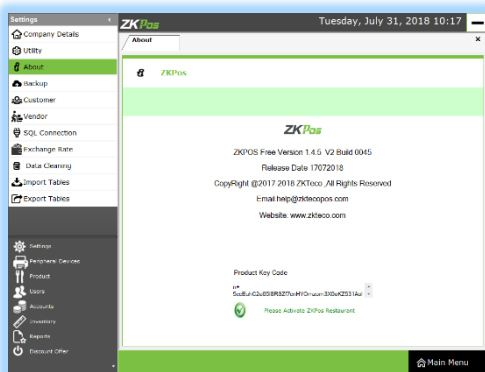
Settings
Company Details
Utility
About
Backup
Customer
Vendor
SQL Connection
Exchange Rate
Data Cleaning
Import Tables
Export Tables

Settings
Peripheral Devices
Product
Users
Accounts
Inventory
Reports
Discount Offer

ZKPos
Tuesday, July 31, 2018 10:17

About

ZKPos

ZKPos

ZKPOS Free Version 1.4.5 V2 Build 0045
Release Date 17072018
CopyRight @2017 2018 ZKTeco, All Rights Reserved
Email:help@zktecopos.com
Website: www.zkteco.com

Product Key Code
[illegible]
Please Activate ZKPos Restaurant

Main Menu